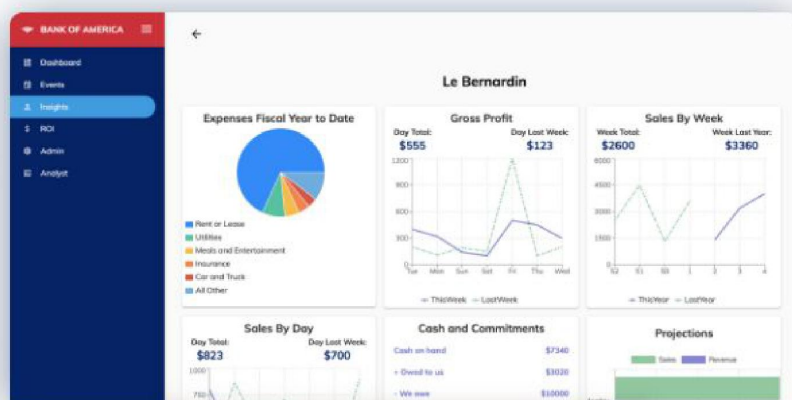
BANK OF AMERICA

Dashboard
Events
Insights
ROI
Admin
Analyst

Le Bernardin

Expenses Fiscal Year to Date

Rent or Lease
Utilities
Meals and Entertainment
Insurance
Car and Truck
All Other

Gross Profit
Day Total:
$555
Day Last Week:
$123
1200
900
600
300
0
Tue Mon Sun Sat Fri Thu Wed
ThisWeek LastWeek

Sales By Week
Week Total:
$2600
Week Last Year:
$3360
6000
4500
3000
1500
0
52 51 50 1 2 3 4
ThisYear LastYear

Sales By Day
Day Total:
$823
Day Last Week:
$700
750

Cash and Commitments
Cash on hand $7340
+ Owed to us $3020
- We owe $10000

Projections
Sales Revenue